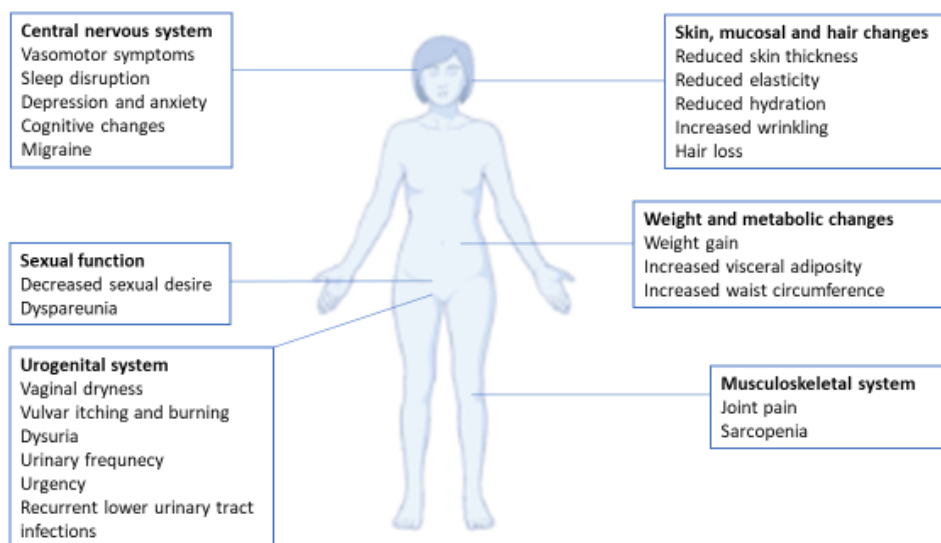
Central nervous system
Vasomotor symptoms
Sleep disruption
Depression and anxiety
Cognitive changes
Migraine

Skin, mucosal and hair changes
Reduced skin thickness
Reduced elasticity
Reduced hydration
Increased wrinkling
Hair loss

Weight and metabolic changes
Weight gain
Increased visceral adiposity
Increased waist circumference

Sexual function
Decreased sexual desire
Dyspareunia

Urogenital system
Vaginal dryness
Vulvar itching and burning
Dysuria
Urinary frequnecy
Urgency
Recurrent lower urinary tract infections

Musculoskeletal system
Joint pain
Sarcopenia